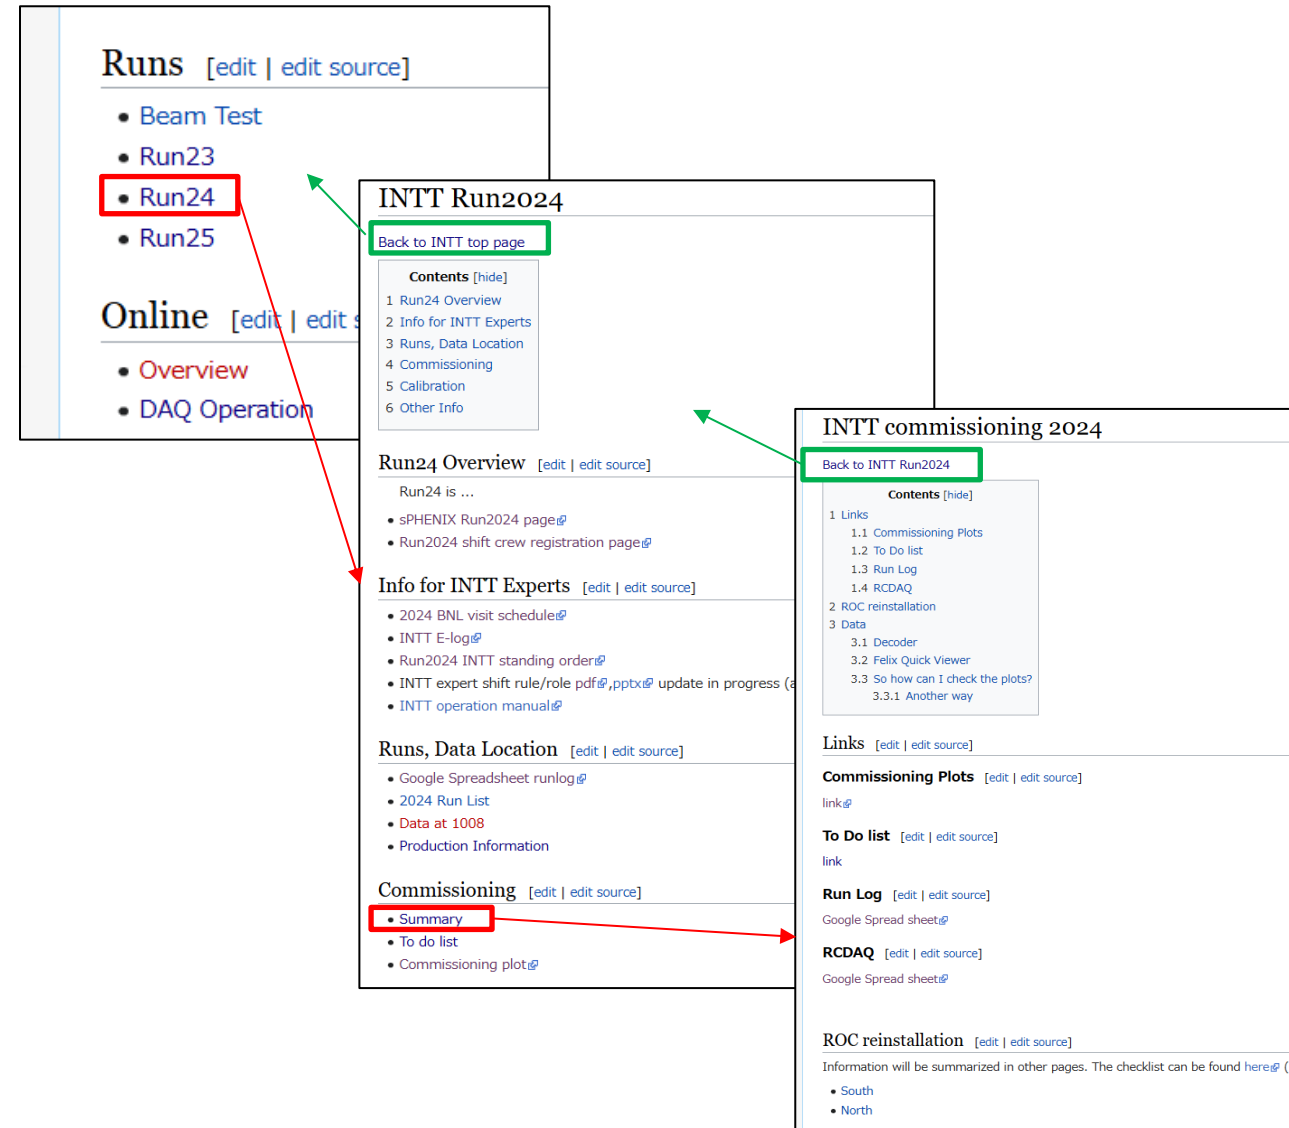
Runs [edit | edit source]

- Beam Test
- Run23
- Run24
- Run25

Online [edit | edit s

- Overview
- DAQ Operation

INTT Run2024

Back to INTT top page

Contents [hide]
1 Run24 Overview
2 Info for INTT Experts
3 Runs, Data Location
4 Commissioning
5 Calibration
6 Other Info

Run24 Overview [edit | edit source]

Run24 is ...

- sPHENIX Run2024 page
- Run2024 shift crew registration page

Info for INTT Experts [edit | edit source]

- 2024 BNL visit schedule
- INTT E-log
- Run2024 INTT standing order
- INTT expert shift rule/role pdf,pptx update in progress (a
- INTT operation manual

Runs, Data Location [edit | edit source]

- Google Spreadsheet runlog
- 2024 Run List
- Data at 1008
- Production Information

Commissioning [edit | edit source]

- Summary
- To do list
- Commissioning plot

INTT commissioning 2024

Back to INTT Run2024

Contents [hide]
1 Links
1.1 Commissioning Plots
1.2 To Do list
1.3 Run Log
1.4 RCDAQ
2 ROC reinstallation
3 Data
3.1 Decoder
3.2 Felix Quick Viewer
3.3 So how can I check the plots?
3.3.1 Another way

Links [edit | edit source]

Commissioning Plots [edit | edit source]

link

To Do list [edit | edit source]

link

Run Log [edit | edit source]

Google Spread sheet

RCDAQ [edit | edit source]

Google Spread sheet

ROC reinstallation [edit | edit source]

Information will be summarized in other pages. The checklist can be found here (

- South
- North